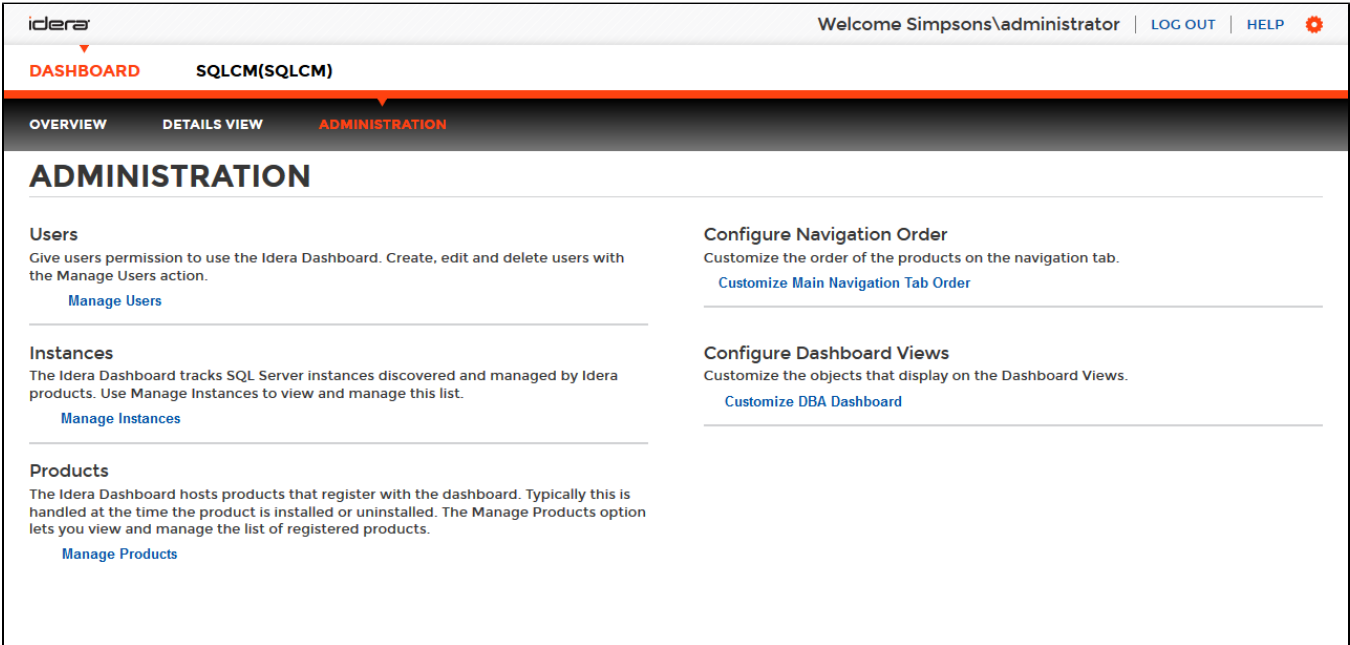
idera

Welcome Simpsons\administrator | LOG OUT | HELP

DASHBOARD SQLCM(SQLCM)

OVERVIEW DETAILS VIEW ADMINISTRATION

ADMINISTRATION

Users
Give users permission to use the Idera Dashboard. Create, edit and delete users with the Manage Users action.
Manage Users

Instances
The Idera Dashboard tracks SQL Server instances discovered and managed by Idera products. Use Manage Instances to view and manage this list.
Manage Instances

Products
The Idera Dashboard hosts products that register with the dashboard. Typically this is handled at the time the product is installed or uninstalled. The Manage Products option lets you view and manage the list of registered products.
Manage Products

Configure Navigation Order
Customize the order of the products on the navigation tab.
Customize Main Navigation Tab Order

Configure Dashboard Views
Customize the objects that display on the Dashboard Views.
Customize DBA Dashboard